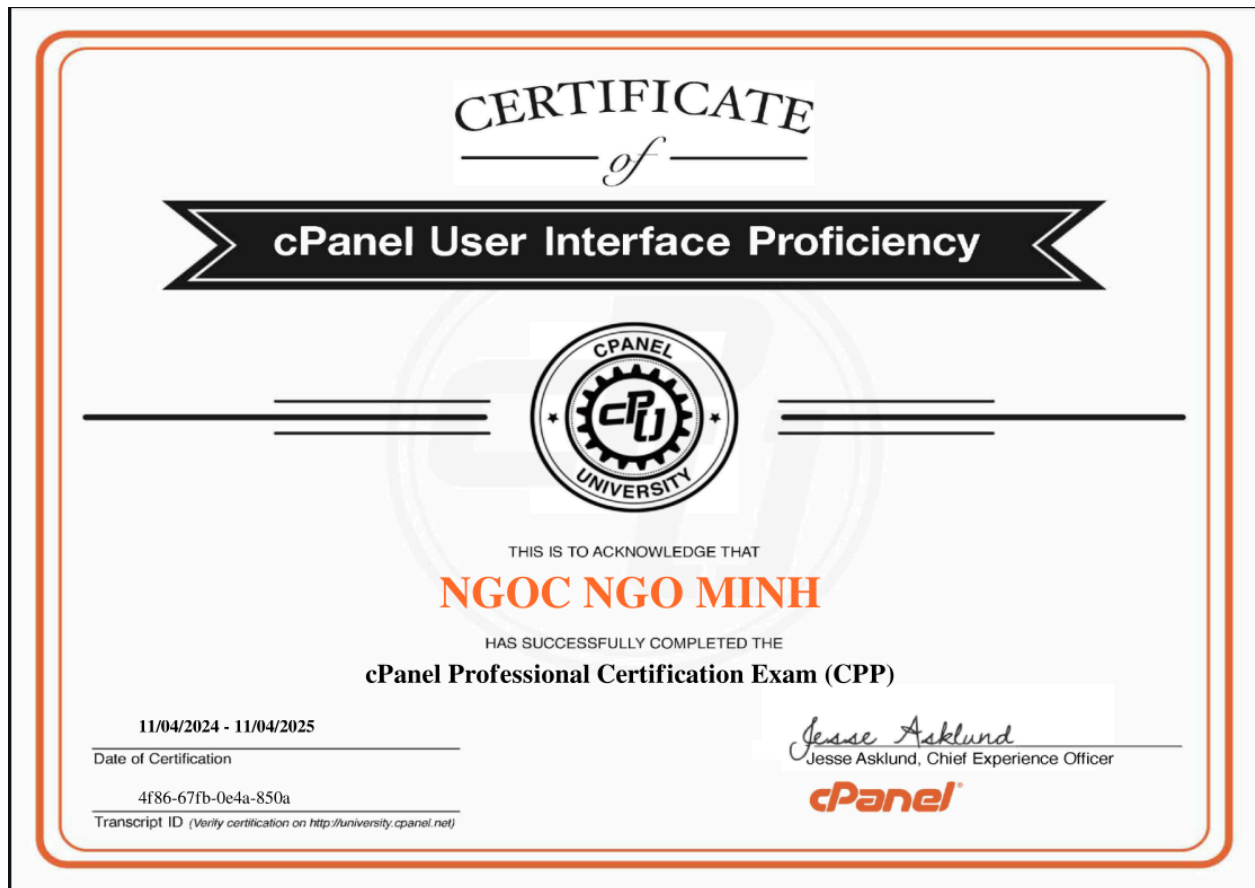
CERTIFICATE
of

cPanel User Interface Proficiency

CPANEL
cPU
UNIVERSITY

THIS IS TO ACKNOWLEDGE THAT

NGOC NGO MINH

HAS SUCCESSFULLY COMPLETED THE

cPanel Professional Certification Exam (CPP)

11/04/2024 - 11/04/2025
Date of Certification

4f86-67fb-0e4a-850a
Transcript ID (Verify certification on http://university.cpanel.net)

Jesse Asklund
Jesse Asklund, Chief Experience Officer

cPanel®